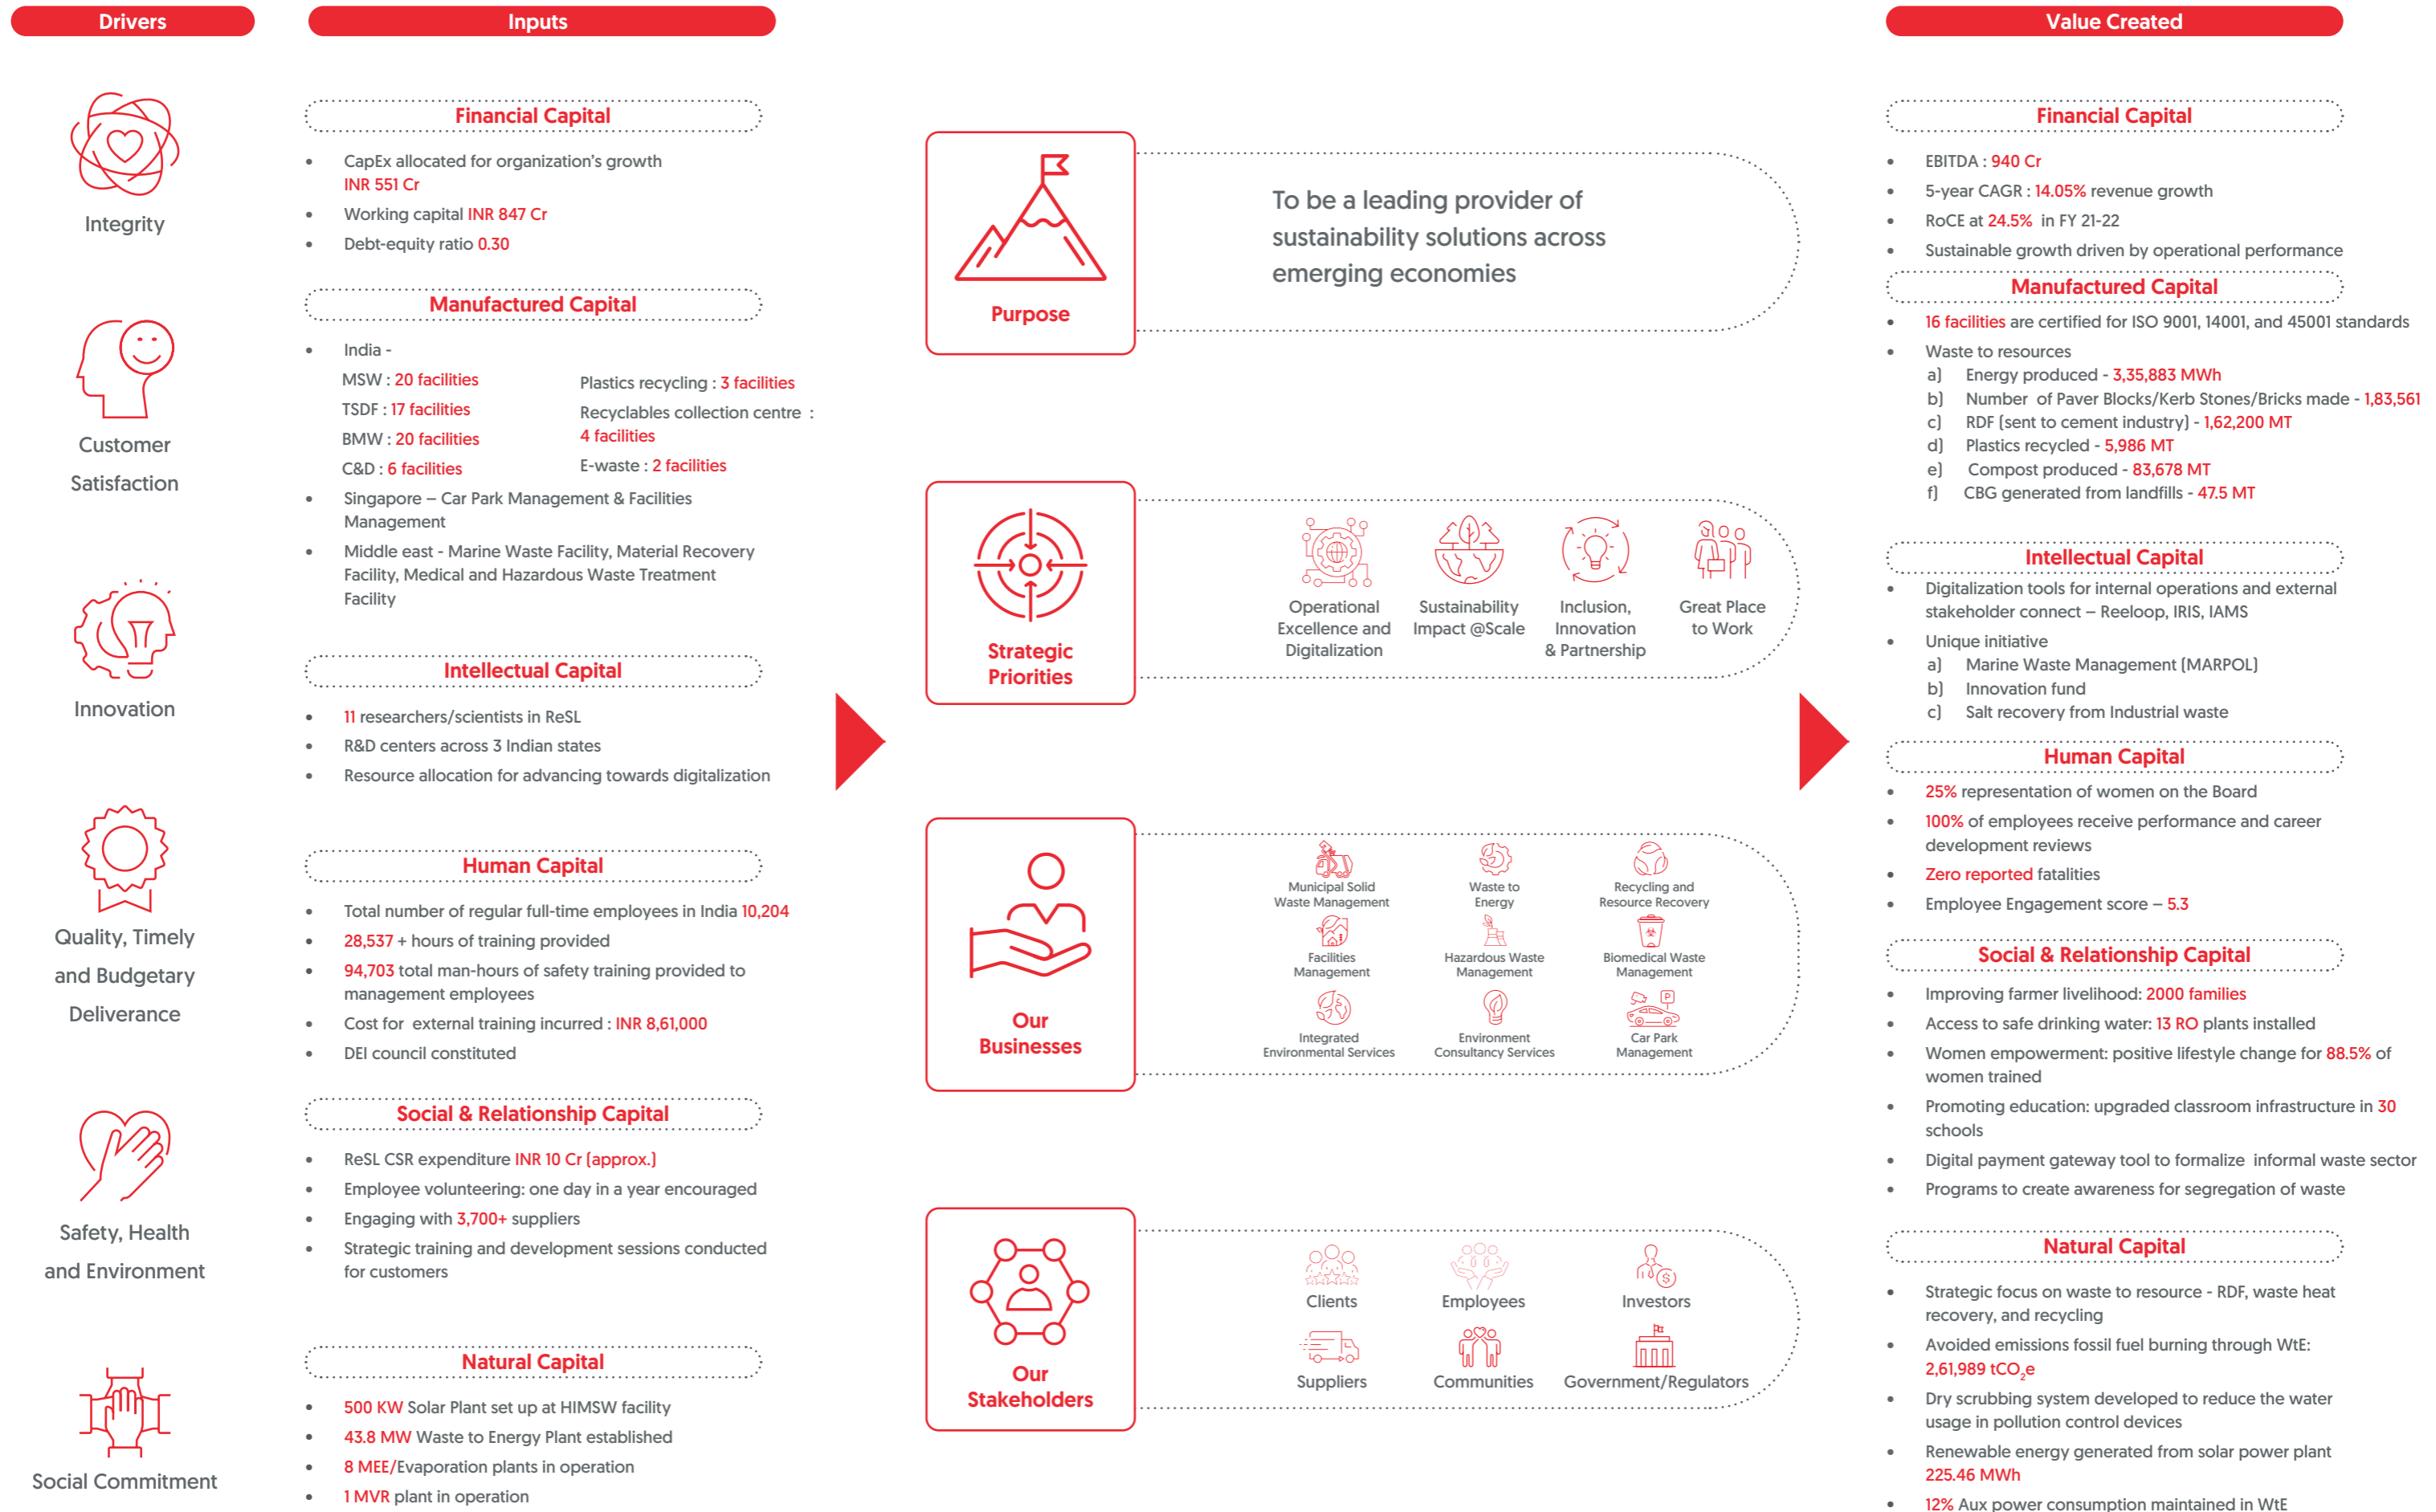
Drivers

Integrity

Customer Satisfaction

Innovation

Quality, Timely and Budgetary Deliverance

Safety, Health and Environment

Social Commitment

Inputs

Financial Capital

- CapEx allocated for organization's growth INR 551 Cr
- Working capital INR 847 Cr
- Debt-equity ratio 0.30

Manufactured Capital

- India -
MSW : 20 facilities
TSDF : 17 facilities
BMW : 20 facilities
C&D : 6 facilities
Plastics recycling : 3 facilities
Recyclables collection centre : 4 facilities
E-waste : 2 facilities
- Singapore – Car Park Management & Facilities Management
- Middle east - Marine Waste Facility, Material Recovery Facility, Medical and Hazardous Waste Treatment Facility

Intellectual Capital

- 11 researchers/scientists in ReSL
- R&D centers across 3 Indian states
- Resource allocation for advancing towards digitalization

Human Capital

- Total number of regular full-time employees in India 10,204
- 28,537 + hours of training provided
- 94,703 total man-hours of safety training provided to management employees
- Cost for external training incurred : INR 8,61,000
- DEI council constituted

Social & Relationship Capital

- ReSL CSR expenditure INR 10 Cr (approx.)
- Employee volunteering: one day in a year encouraged
- Engaging with 3,700+ suppliers
- Strategic training and development sessions conducted for customers

Natural Capital

- 500 KW Solar Plant set up at HIMSW facility
- 43.8 MW Waste to Energy Plant established
- 8 MEE/Evaporation plants in operation
- 1 MVR plant in operation

Purpose

To be a leading provider of sustainability solutions across emerging economies

Strategic Priorities

Operational Excellence and Digitalization
Sustainability Impact @Scale
Inclusion, Innovation & Partnership
Great Place to Work

Our Businesses

Municipal Solid Waste Management
Waste to Energy
Recycling and Resource Recovery
Facilities Management
Hazardous Waste Management
Biomedical Waste Management
Integrated Environmental Services
Environment Consultancy Services
Car Park Management

Our Stakeholders

Clients
Employees
Investors
Suppliers
Communities
Government/Regulators

Value Created

Financial Capital

- EBITDA : 940 Cr
- 5-year CAGR : 14.05% revenue growth
- RoCE at 24.5% in FY 21-22
- Sustainable growth driven by operational performance

Manufactured Capital

- 16 facilities are certified for ISO 9001, 14001, and 45001 standards
- Waste to resources
a) Energy produced - 3,35,883 MWh
b) Number of Paver Blocks/Kerb Stones/Bricks made - 1,83,561
c) RDF (sent to cement industry) - 1,62,200 MT
d) Plastics recycled - 5,986 MT
e) Compost produced - 83,678 MT
f) CBG generated from landfills - 47.5 MT

Intellectual Capital

- Digitalization tools for internal operations and external stakeholder connect – Reeloop, IRIS, IAMS
- Unique initiative
a) Marine Waste Management (MARPOL)
b) Innovation fund
c) Salt recovery from Industrial waste

Human Capital

- 25% representation of women on the Board
- 100% of employees receive performance and career development reviews
- Zero reported fatalities
- Employee Engagement score – 5.3

Social & Relationship Capital

- Improving farmer livelihood: 2000 families
- Access to safe drinking water: 13 RO plants installed
- Women empowerment: positive lifestyle change for 88.5% of women trained
- Promoting education: upgraded classroom infrastructure in 30 schools
- Digital payment gateway tool to formalize informal waste sector
- Programs to create awareness for segregation of waste

Natural Capital

- Strategic focus on waste to resource - RDF, waste heat recovery, and recycling
- Avoided emissions fossil fuel burning through WtE: 2,61,989 $tCO_2e$
- Dry scrubbing system developed to reduce the water usage in pollution control devices
- Renewable energy generated from solar power plant 225.46 MWh
- 12% Aux power consumption maintained in WtE